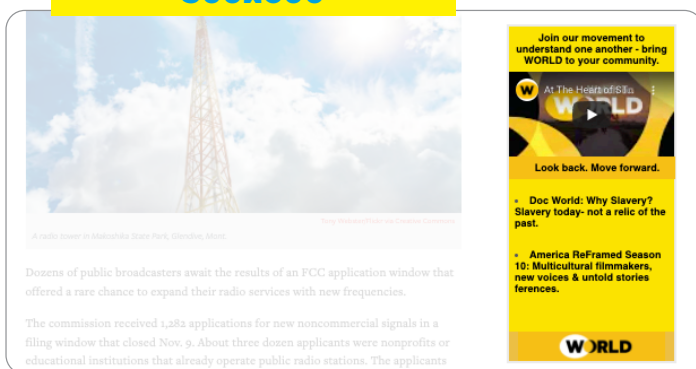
Join our movement to understand one another - bring WORLD to your community.

At The Heart of Sin

WORLD

Look back. Move forward.

Doc World: Why Slavery? Slavery today- not a relic of the past.

America ReFramed Season 10: Multicultural filmmakers, new voices & untold stories ferences.

WORLD

Tony Webster/Flickr via Creative Commons

A radio tower in Maksimike State Park, Glendive, Mont.

Dozens of public broadcasters await the results of an FCC application window that offered a rare chance to expand their radio services with new frequencies.

The commission received 1,282 applications for new noncommercial signals in a filing window that closed Nov. 9. About three dozen applicants were nonprofits or educational institutions that already operate public radio stations. The applicants